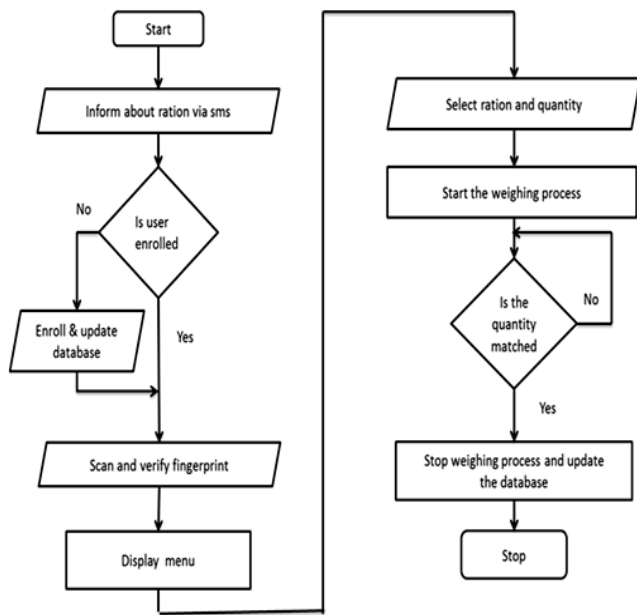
Start

Inform about ration via sms

Is user enrolled

No

Enroll & update database

Yes

Scan and verify fingerprint

Display menu

Select ration and quantity

Start the weighing process

Is the quantity matched

No

Yes

Stop weighing process and update the database

Stop